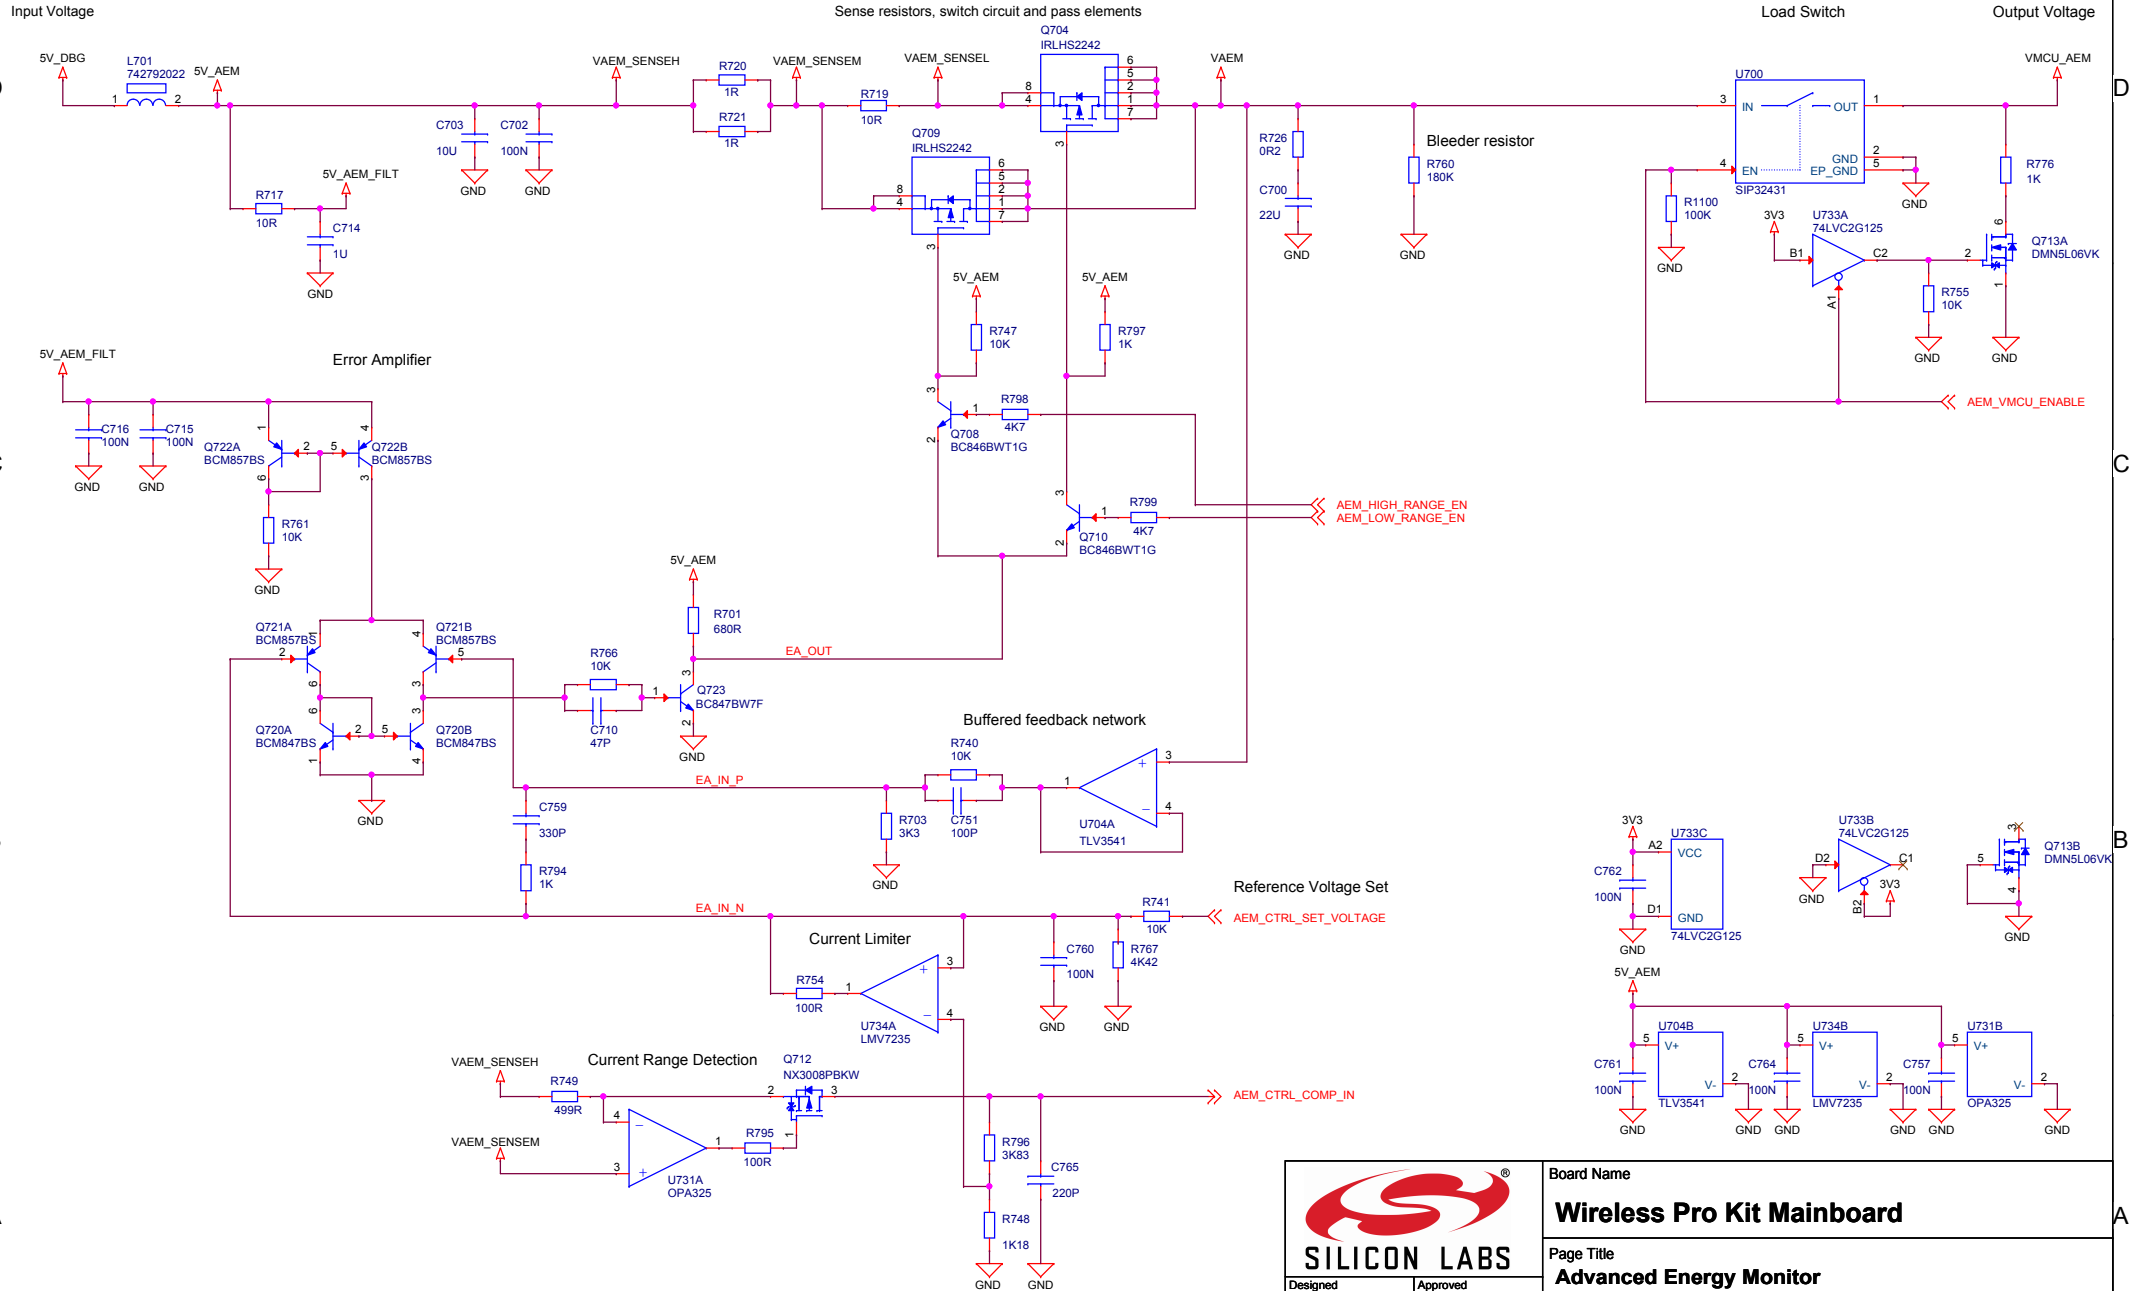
Input Voltage

Sense resistors, switch circuit and pass elements

Load Switch

Output Voltage

D

5V_DBG
L701
742792022
1 2
5V_AEM
VAEM_SENSEH
R720
1R
R721
1R
VAEM_SENSEM
VAEM_SENSEL
R719
10R
Q704
IRLHS2242
8 4 6 5 2 1 7 3
VAEM
VMCU_AEM
U700
3 IN OUT 1
4 EN GND 2
EP_GND 5
SIP32431
C703
10U
GND
C702
100N
GND
5V_AEM_FILT
R717
10R
C714
1U
GND
Q709
IRLHS2242
8 4 6 5 2 1 7 3
R726
0R2
C700
22U
GND
Bleeder resistor
R760
180K
GND
R1100
100K
GND
3V3
U733A
74LVC2G125
B1 C2 A1
GND
R776
1K
Q713A
DMN5L06VK
6 2 1
R755
10K
GND
GND
AEM_VMCU_ENABLE

5V_AEM
R747
10K
5V_AEM
R797
1K
3
1
2
R798
4K7
Q708
BC846BWT1G

C

5V_AEM_FILT
Error Amplifier
C716
100N
GND
C715
100N
GND
Q722A
BCM857BS
1 2 6
5 4 3
Q722B
BCM857BS
R761
10K
GND

3
1
2
R799
4K7
Q710
BC846BWT1G
AEM_HIGH_RANGE_EN
AEM_LOW_RANGE_EN

5V_AEM
R701
680R
EA_OUT
Q721A
BCM857BS
2 6
Q721B
BCM857BS
4 5 3
R766
10K
C710
47P
1
3
2
Q723
BC847BW7F
GND
Q720A
BCM847BS
6 2 1
5 3 4
Q720B
BCM847BS
GND

Buffered feedback network
R740
10K
C751
100P
EA_IN_P
R703
3K3
GND
1 3 4
U704A
TLV3541
C759
330P
R794
1K

B

EA_IN_N
Reference Voltage Set
R741
10K
AEM_CTRL_SET_VOLTAGE
Current Limiter
R754
100R
1
3 4
U734A
LMV7235
C760
100N
GND
R767
4K42
GND

3V3
U733C
A2 VCC
C762
100N
D1 GND
74LVC2G125
GND
U733B
74LVC2G125
D2 C1
GND
3V3
B2
Q713B
DMN5L06VK
3 5 4
GND

5V_AEM
U704B
5 V+
V- 2
TLV3541
C761
100N
GND
GND
U734B
5 V+
V- 2
LMV7235
C764
100N
GND
GND
U731B
5 V+
V- 2
OPA325
C757
100N
GND
GND

Current Range Detection
VAEM_SENSEH
R749
499R
Q712
NX3008PBKW
2 3 1
AEM_CTRL_COMP_IN
4
1
VAEM_SENSEM
3
U731A
OPA325
R795
100R
R796
3K83
C765
220P
R748
1K18
GND
GND

A

SILICON LABS
Designed
Approved
Board Name
Wireless Pro Kit Mainboard
Page Title
Advanced Energy Monitor